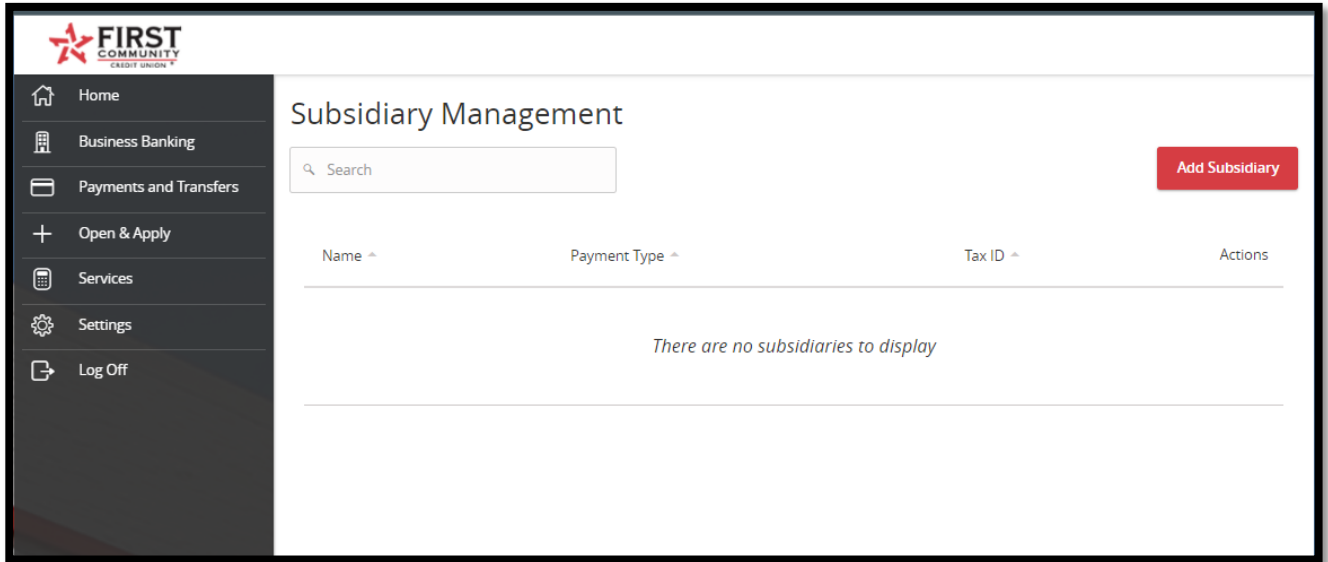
FIRST COMMUNITY CREDIT UNION

Home
Business Banking
Payments and Transfers
Open & Apply
Services
Settings
Log Off

Subsidiary Management

Search

Add Subsidiary

| Name | Payment Type | Tax ID | Actions |
|---|---|---|---|

There are no subsidiaries to display